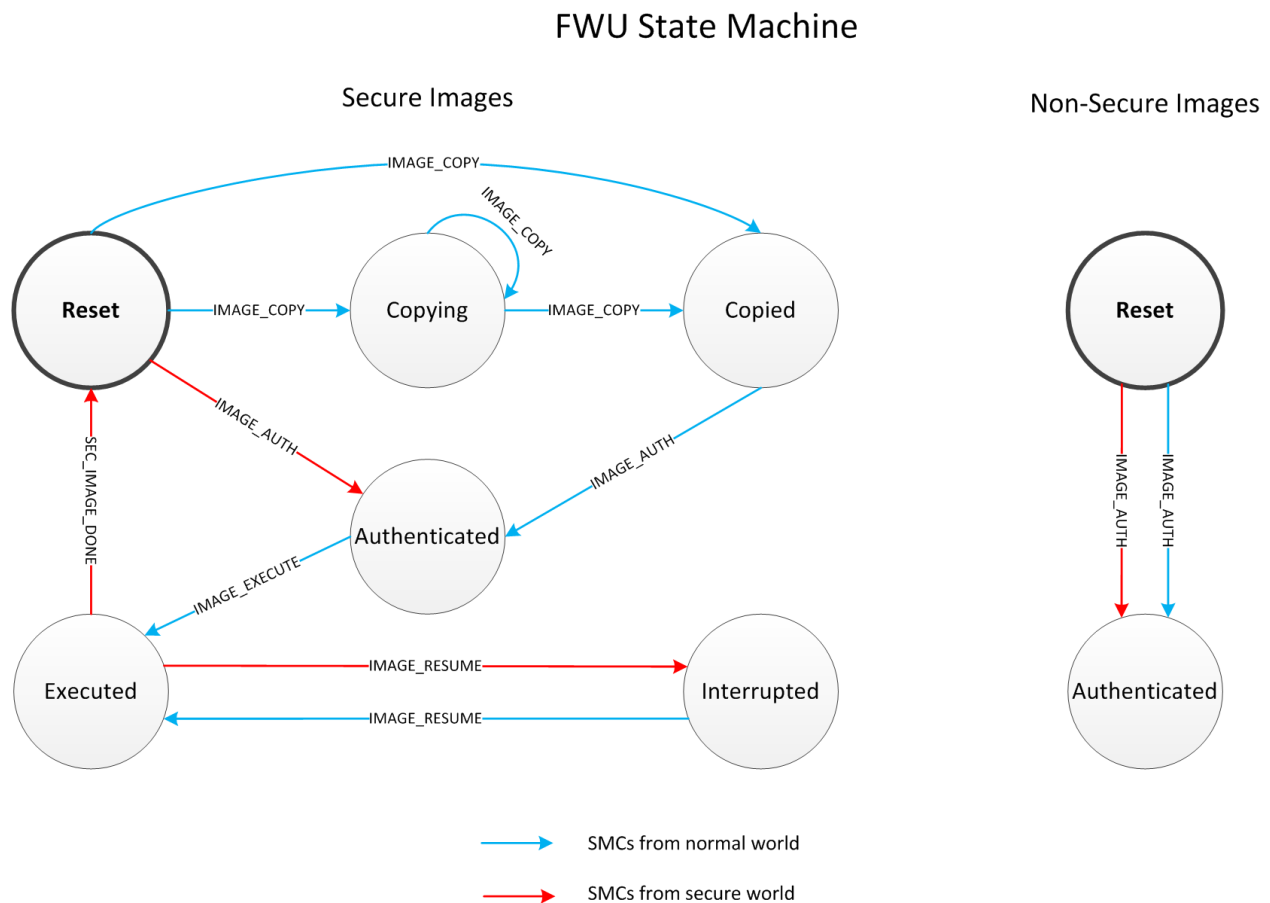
FWU State Machine

Secure Images

IMAGE_COPY

IMAGE_COPY

Reset

IMAGE_COPY

Copying

IMAGE_COPY

Copied

IMAGE_AUTH

IMAGE_AUTH

SEC_IMAGE_DONE

Authenticated

IMAGE_EXECUTE

Executed

IMAGE_RESUME

Interrupted

IMAGE_RESUME

Non-Secure Images

Reset

IMAGE_AUTH

IMAGE_AUTH

Authenticated

SMCs from normal world

SMCs from secure world